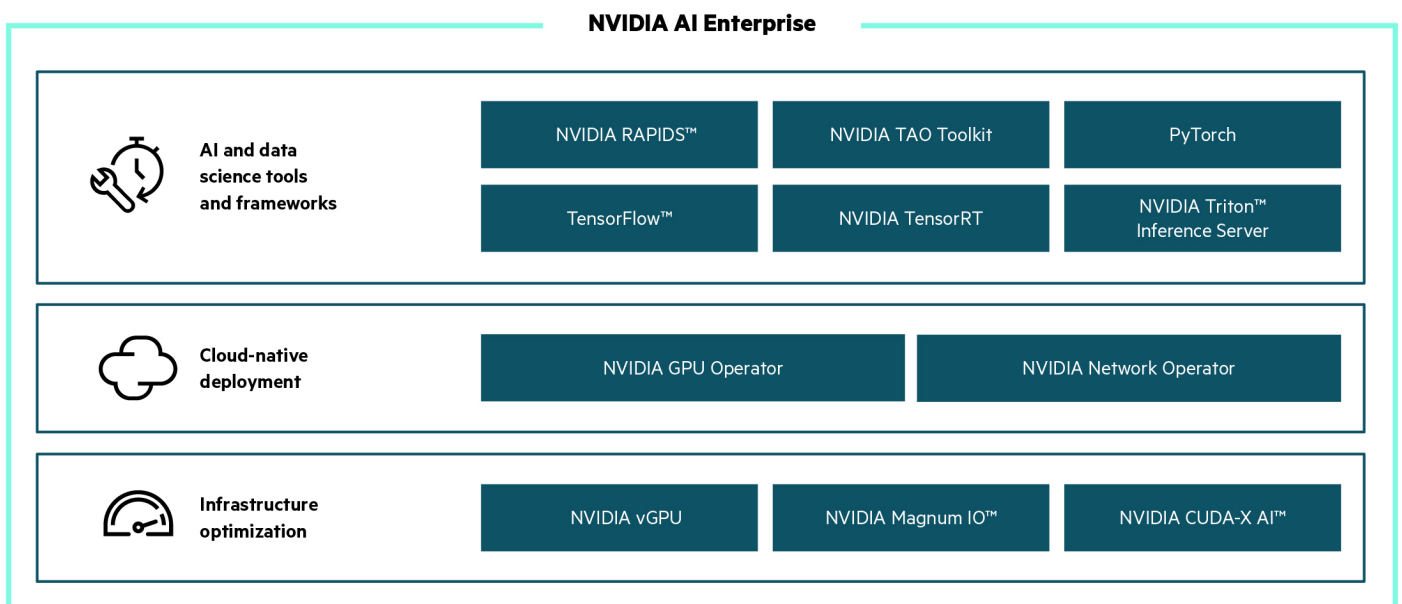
NVIDIA AI Enterprise

AI and data science tools and frameworks

| NVIDIA RAPIDS™ | NVIDIA TAO Toolkit | PyTorch |
|---|---|---|
| TensorFlow™ | NVIDIA TensorRT | NVIDIA Triton™ Inference Server |

Cloud-native deployment

| NVIDIA GPU Operator | NVIDIA Network Operator |
|---|---|

Infrastructure optimization

| NVIDIA vGPU | NVIDIA Magnum IO™ | NVIDIA CUDA-X AI™ |
|---|---|---|